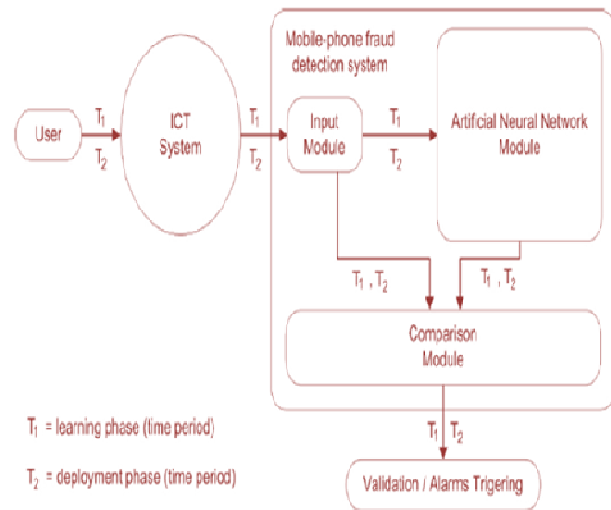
Mobile-phone fraud detection system

User

$T_1$

$T_2$

ICT System

$T_1$

$T_2$

Input Module

$T_1$

$T_2$

Artificial Neural Network Module

$T_1$ , $T_2$

$T_1$ , $T_2$

Comparison Module

$T_1$ = learning phase (time period)

$T_2$ = deployment phase (time period)

$T_1$ $T_2$

Validation / Alarms Trigering